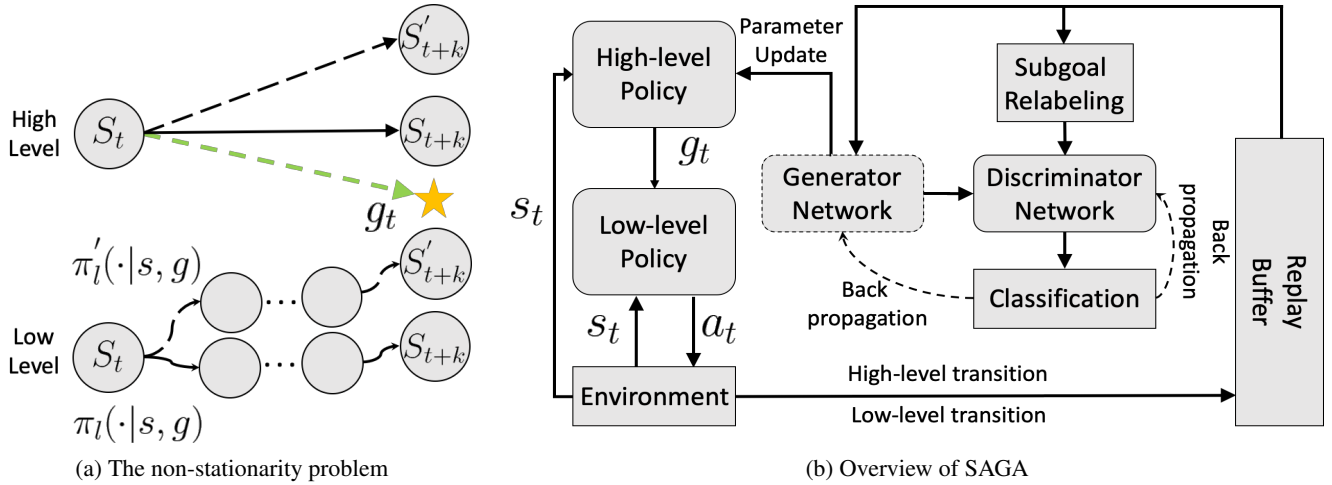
High Level

$S_t$

$S'_{t+k}$

$S_{t+k}$

$g_t$

$\pi'_l(\cdot|s,g)$

Low Level

$S_t$

$S'_{t+k}$

$S_{t+k}$

$\pi_l(\cdot|s,g)$

(a) The non-stationarity problem

Parameter Update

High-level Policy

$g_t$

Low-level Policy

$s_t$

$s_t$

$a_t$

Environment

Subgoal Relabeling

Generator Network

Discriminator Network

Classification

Back propagation

Back propagation

Replay Buffer

High-level transition

Low-level transition

(b) Overview of SAGA